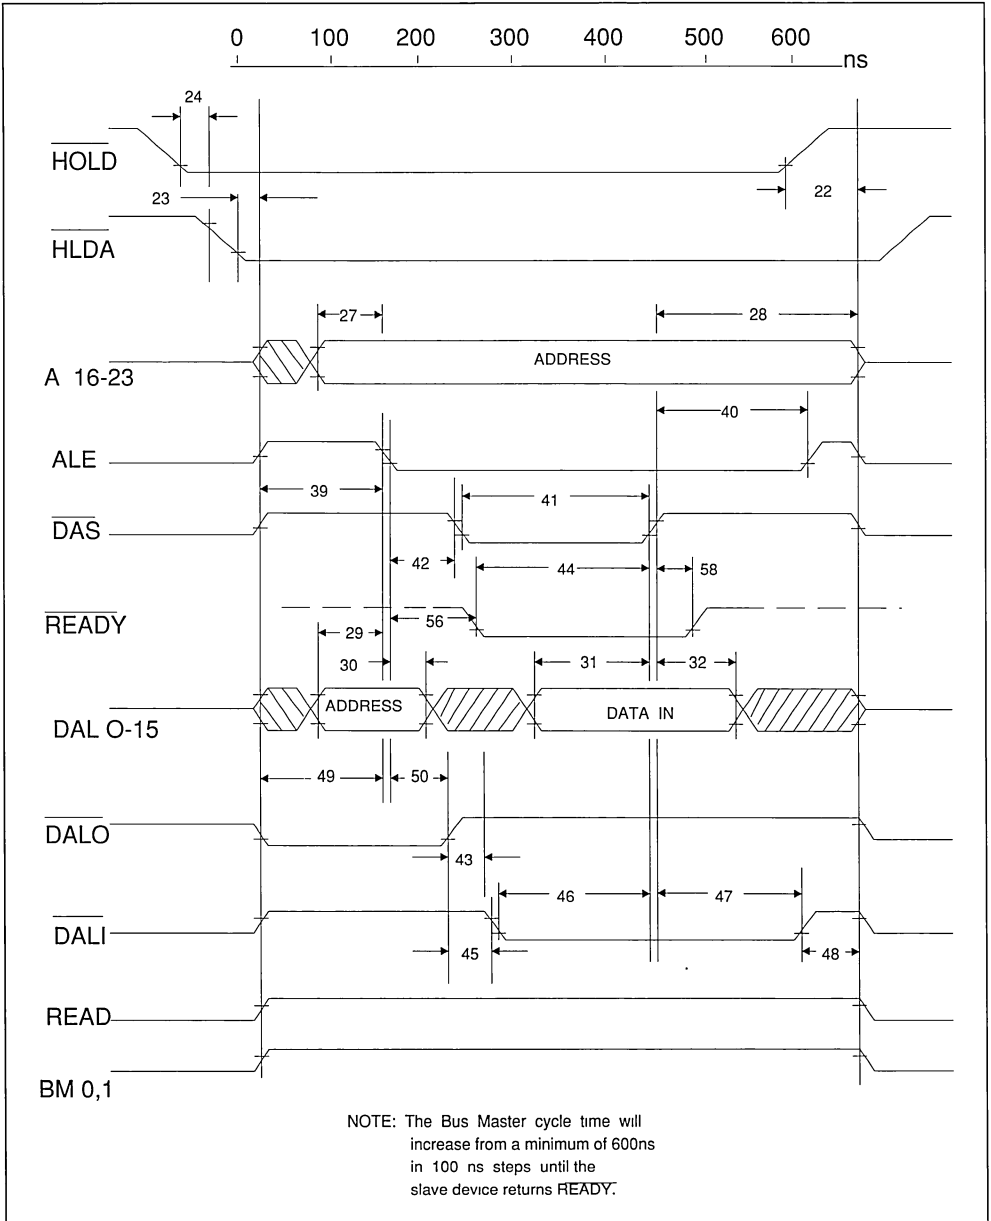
0 100 200 300 400 500 600 ns

24

$\overline{\text{HOLD}}$

23

22

$\overline{\text{HLDA}}$

27

28

A 16-23

ADDRESS

40

ALE

39

41

$\overline{\text{DAS}}$

42

44

58

$\overline{\text{READY}}$

29

56

30

31

32

DAL O-15

ADDRESS

DATA IN

49

50

$\overline{\text{DALO}}$

43

46

47

$\overline{\text{DALI}}$

45

48

READ

BM 0,1

NOTE: The Bus Master cycle time will increase from a minimum of 600ns in 100 ns steps until the slave device returns $\overline{\text{READY}}$.